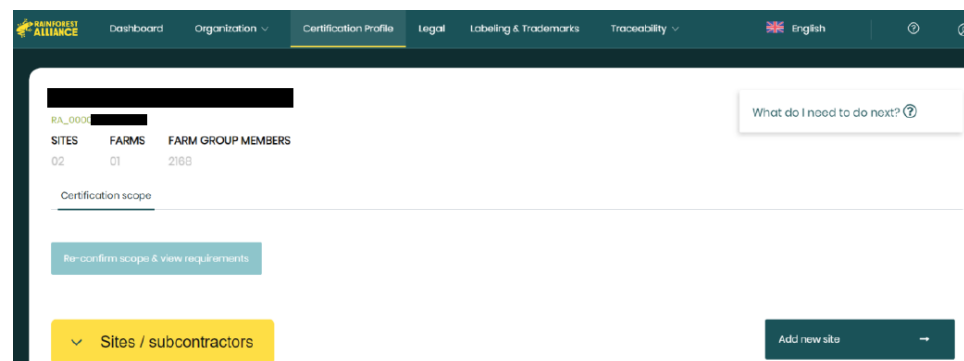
RAINFOREST ALLIANCE

Dashboard

Organization

Certification Profile

Legal

Labeling & Trademarks

Traceability

English

RA_0000

SITES
02

FARMS
01

FARM GROUP MEMBERS
2168

What do I need to do next?

Certification scope

Re-confirm scope & view requirements

Sites / subcontractors

Add new site